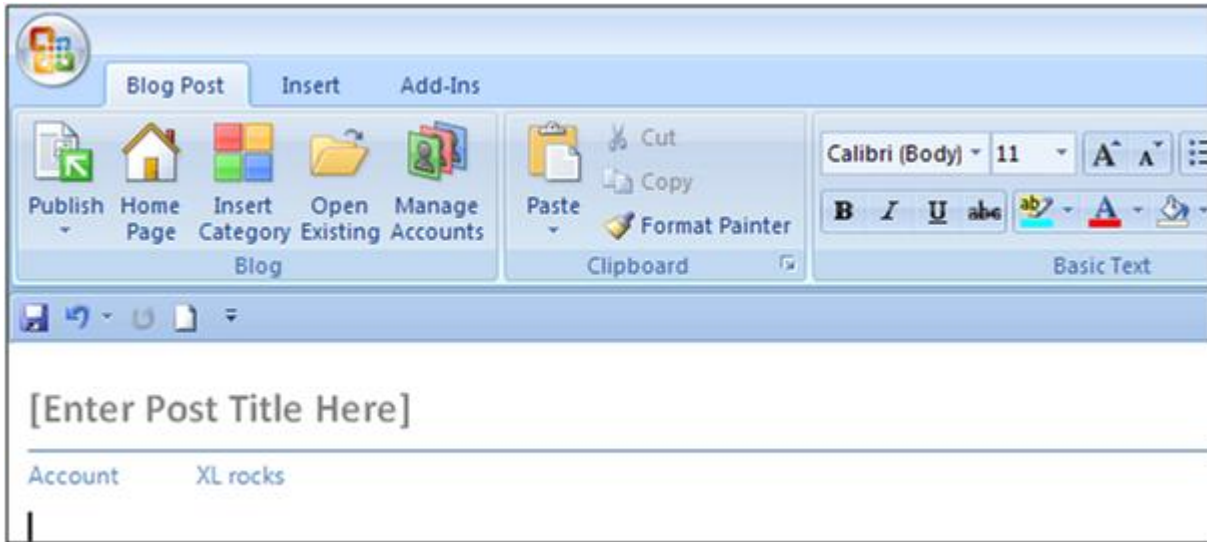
Blog Post Insert Add-Ins

Publish
Home Page
Insert Category
Open Existing
Manage Accounts
Blog

Paste
Cut
Copy
Format Painter
Clipboard

Calibri (Body) 11
B I U abc
Basic Text

[Enter Post Title Here]

Account XL rocks